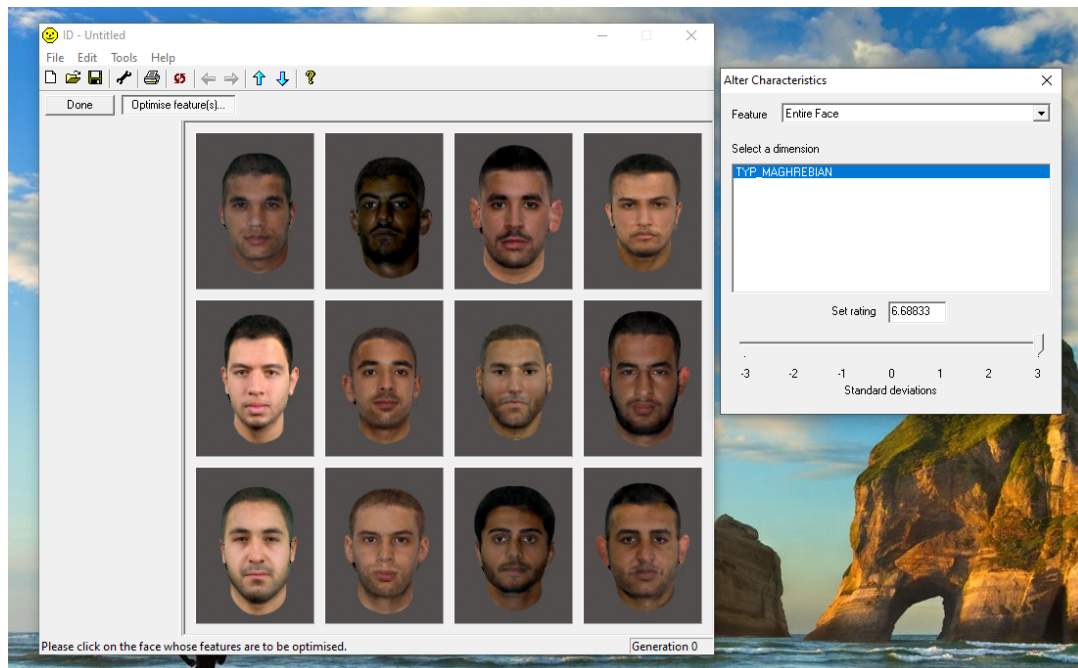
ID - Untitled

File Edit Tools Help

Done

Optimise feature(s)...

Please click on the face whose features are to be optimised.

Generation 0

Alter Characteristics

Feature Entire Face

Select a dimension

TYP_MAGHREBIAN

Set rating 6.68833

-3 -2 -1 0 1 2 3

Standard deviations